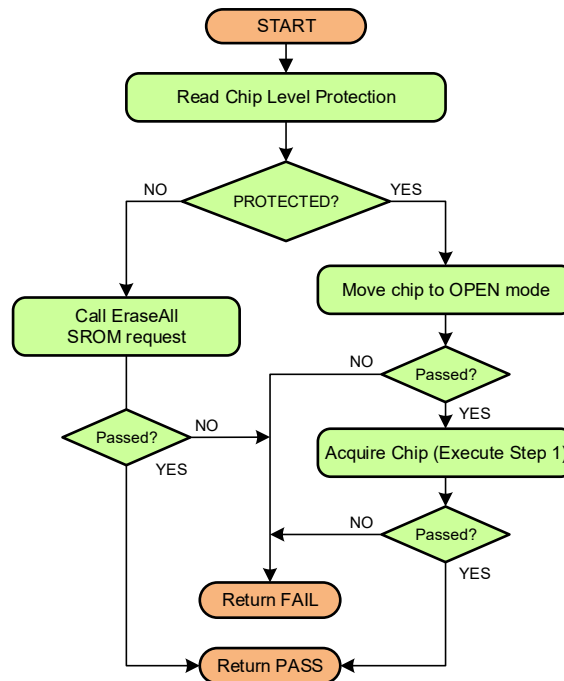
START

Read Chip Level Protection

PROTECTED?

NO

YES

Call EraseAll SROM request

Move chip to OPEN mode

NO

Passed?

YES

Passed?

NO

YES

Acquire Chip (Execute Step 1)

NO

Passed?

YES

Return FAIL

Return PASS